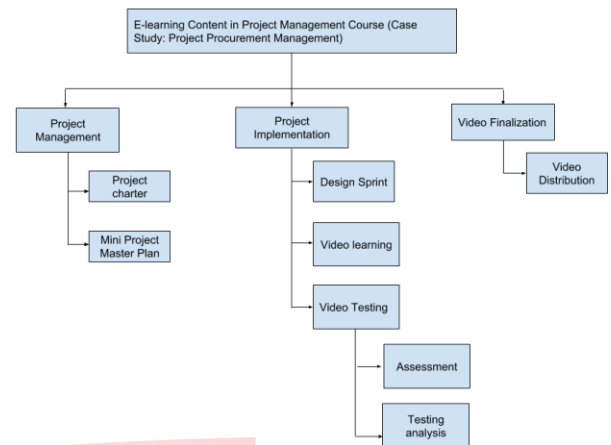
E-learning Content in Project Management Course (Case Study: Project Procurement Management)

Project Management

Project charter

Mini Project Master Plan

Project Implementation

Design Sprint

Video learning

Video Testing

Assessment

Testing analysis

Video Finalization

Video Distribution